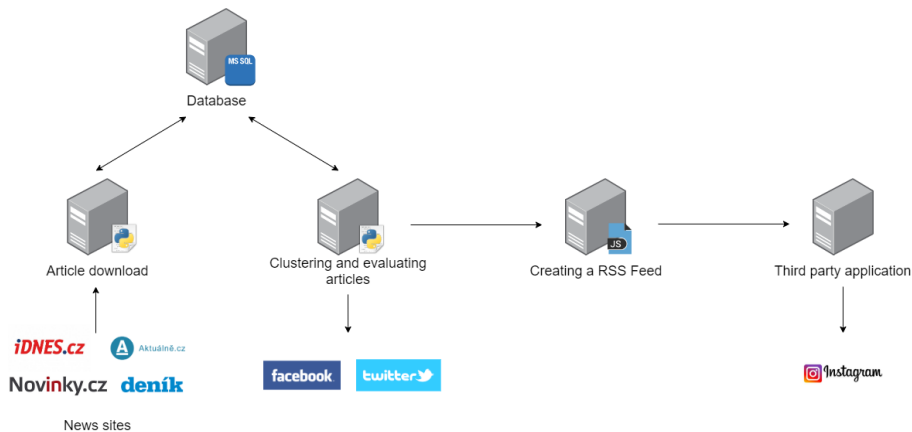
MS SQL
Database

Article download

Clustering and evaluating articles

JS
Creating a RSS Feed

Third party application

iDNES.cz
A Aktuálně.cz
Novinky.cz
deník

News sites

facebook
twitter

Instagram